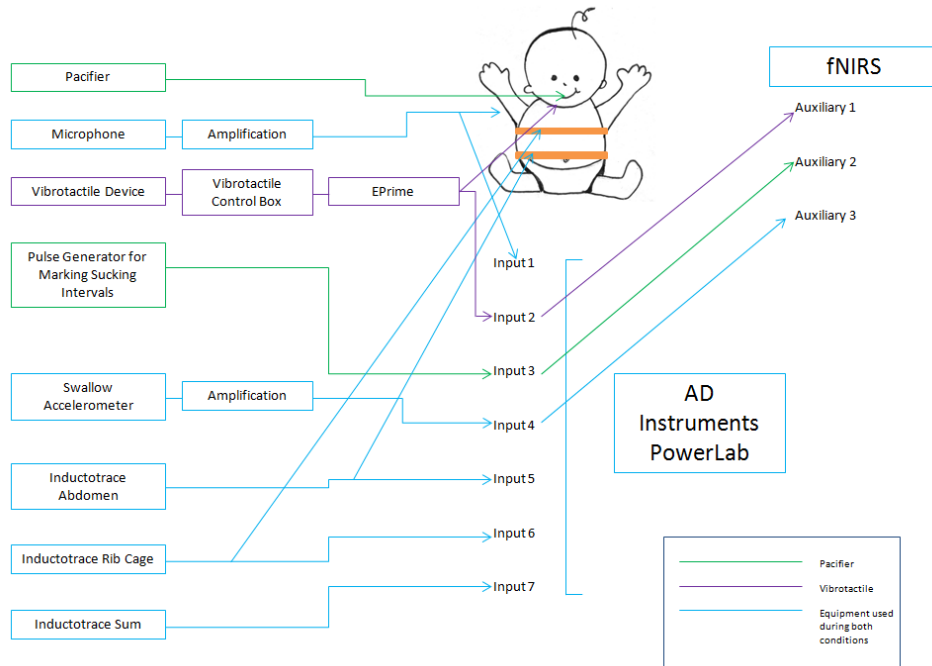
Pacifier

Microphone

Amplification

Vibrotactile Device

Vibrotactile Control Box

EPrime

Pulse Generator for Marking Sucking Intervals

Swallow Accelerometer

Amplification

Inductotrace Abdomen

Inductotrace Rib Cage

Inductotrace Sum

fNIRS

Auxiliary 1

Auxiliary 2

Auxiliary 3

Input 1

Input 2

Input 3

Input 4

Input 5

Input 6

Input 7

AD Instruments PowerLab

Pacifier

Vibrotactile

Equipment used during both conditions